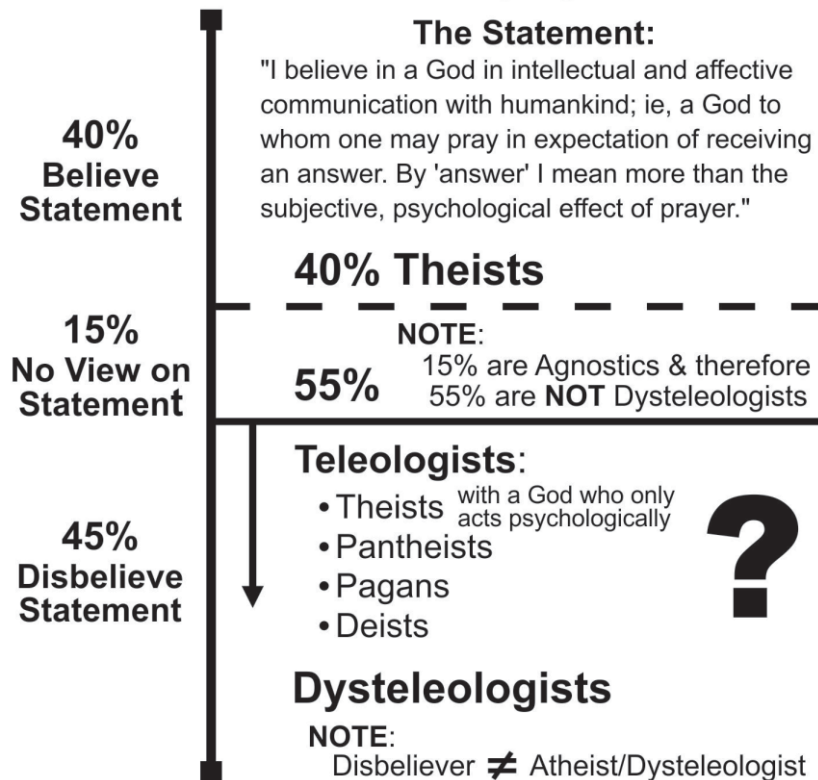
40%
Believe
Statement

The Statement:
"I believe in a God in intellectual and affective communication with humankind; ie, a God to whom one may pray in expectation of receiving an answer. By 'answer' I mean more than the subjective, psychological effect of prayer."

40% Theists

15%
No View on
Statement

55%

NOTE:
15% are Agnostics & therefore 55% are NOT Dysteleologists

45%
Disbelieve
Statement

Teleologists:
• Theists with a God who only acts psychologically
• Pantheists
• Pagans
• Deists

?

Dysteleologists

NOTE:
Disbeliever $\neq$ Atheist/Dysteleologist